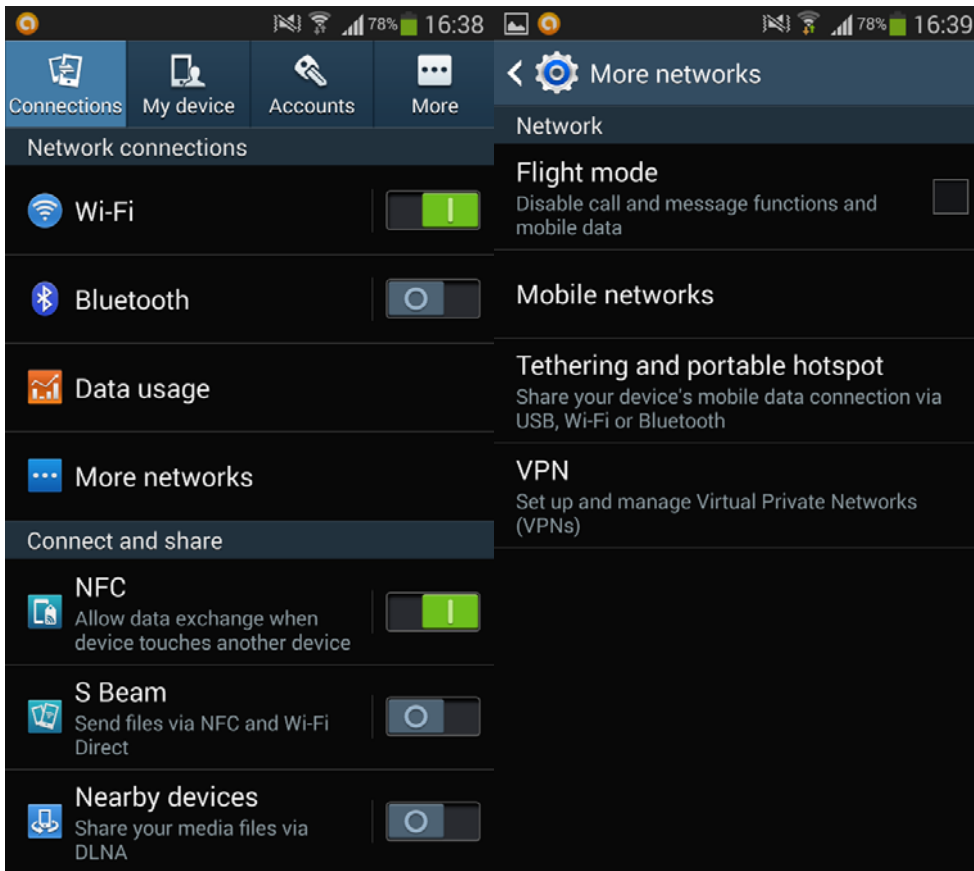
78% 16:38

Connections
My device
Accounts
More

Network connections

Wi-Fi

Bluetooth

Data usage

More networks

Connect and share

NFC
Allow data exchange when device touches another device

S Beam
Send files via NFC and Wi-Fi Direct

Nearby devices
Share your media files via DLNA

78% 16:39

More networks

Network

Flight mode
Disable call and message functions and mobile data

Mobile networks

Tethering and portable hotspot
Share your device's mobile data connection via USB, Wi-Fi or Bluetooth

VPN
Set up and manage Virtual Private Networks (VPNs)